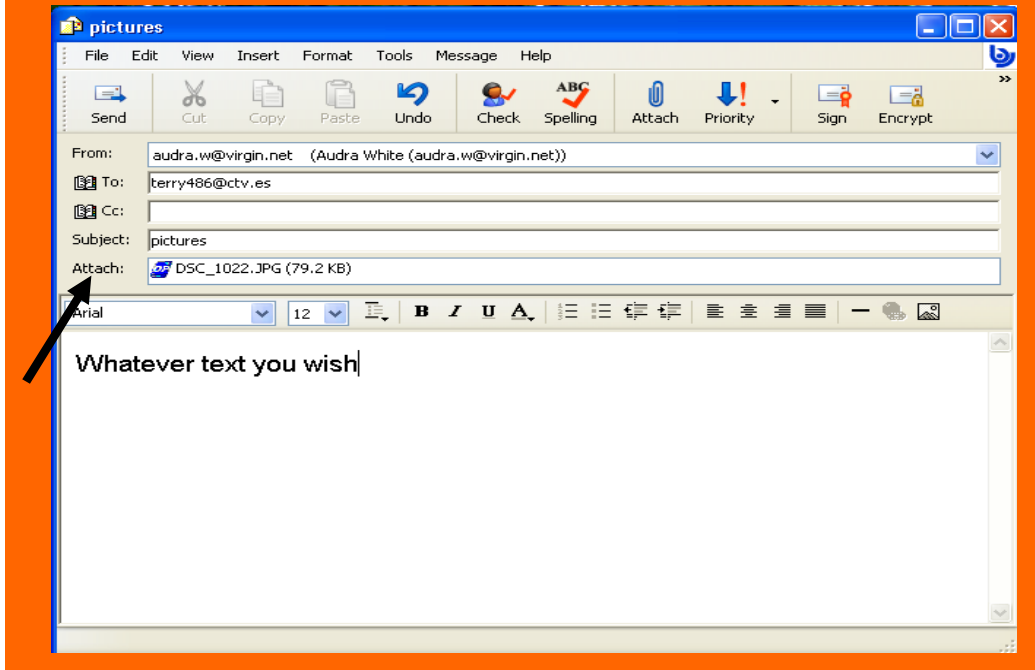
pictures

File Edit View Insert Format Tools Message Help

Send Cut Copy Paste Undo Check Spelling Attach Priority Sign Encrypt

From: audra.w@virgin.net (Audra White (audra.w@virgin.net))

To: terry486@ctv.es

Cc:

Subject: pictures

Attach: DSC_1022.JPG (79.2 KB)

Arial 12 B I U A

Whatever text you wish